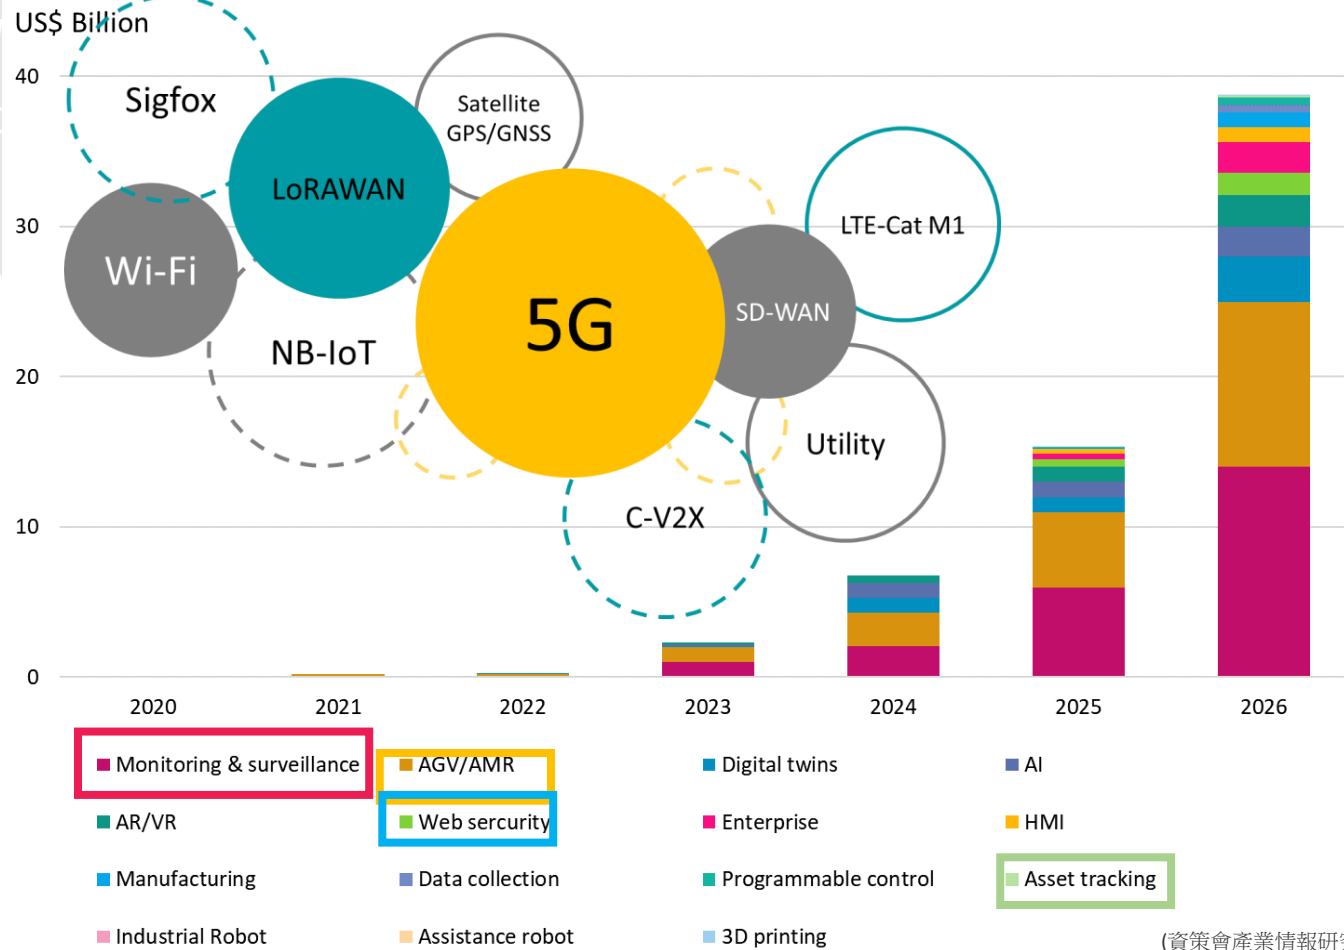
US$ Billion

40
30
20
10
0

Sigfox
Satellite GPS/GNSS
LoRAWAN
LTE-Cat M1
Wi-Fi
5G
SD-WAN
NB-IoT
Utility
C-V2X

2020
2021
2022
2023
2024
2025
2026

Monitoring & surveillance
AGV/AMR
Digital twins
AI
AR/VR
Web sercurity
Enterprise
HMI
Manufacturing
Data collection
Programmable control
Asset tracking
Industrial Robot
Assistance robot
3D printing

(資策會產業情報研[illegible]